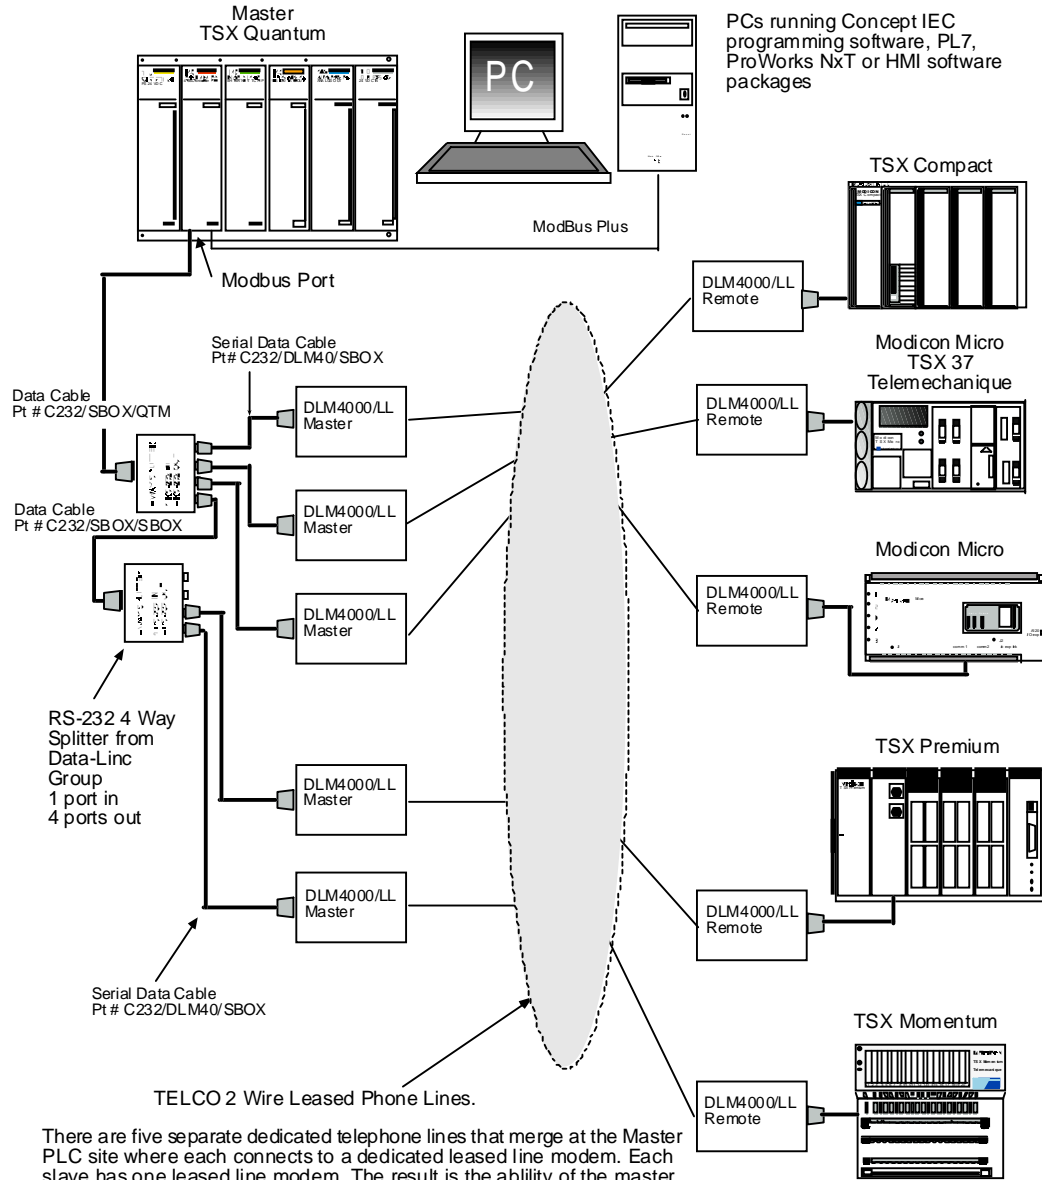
Master
TSX Quantum

PC

PCs running Concept IEC programming software, PL7, ProWorks NxT or HMI software packages

TSX Compact

ModBus Plus

Modbus Port

DLM4000/LL
Remote

Serial Data Cable
Pt# C232/DLM40/SBOX

Modicon Micro
TSX 37
Telemechanique

Data Cable
Pt # C232/SBOX/QTM

DLM4000/LL
Master

DLM4000/LL
Remote

Data Cable
Pt # C232/SBOX/SBOX

DLM4000/LL
Master

Modicon Micro

DLM4000/LL
Master

DLM4000/LL
Remote

RS-232 4 Way Splitter from Data-Linc Group
1 port in
4 ports out

TSX Premium

DLM4000/LL
Master

DLM4000/LL
Master

DLM4000/LL
Remote

Serial Data Cable
Pt # C232/DLM40/SBOX

TSX Momentum

TELCO 2 Wire Leased Phone Lines.

DLM4000/LL
Remote

There are five separate dedicated telephone lines that merge at the Master PLC site where each connects to a dedicated leased line modem. Each slave has one leased line modem. The result is the ability of the master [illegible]